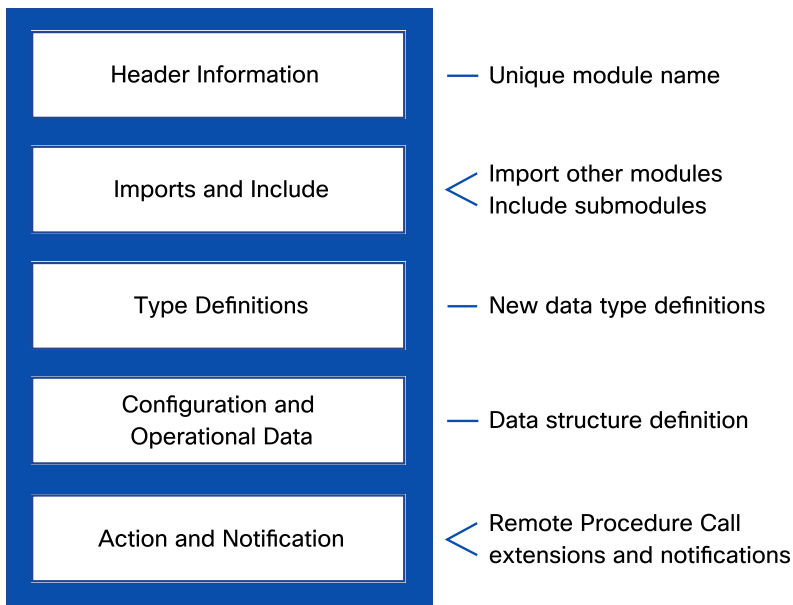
Header Information

Unique module name

Imports and Include

Import other modules
Include submodules

Type Definitions

New data type definitions

Configuration and Operational Data

Data structure definition

Action and Notification

Remote Procedure Call extensions and notifications